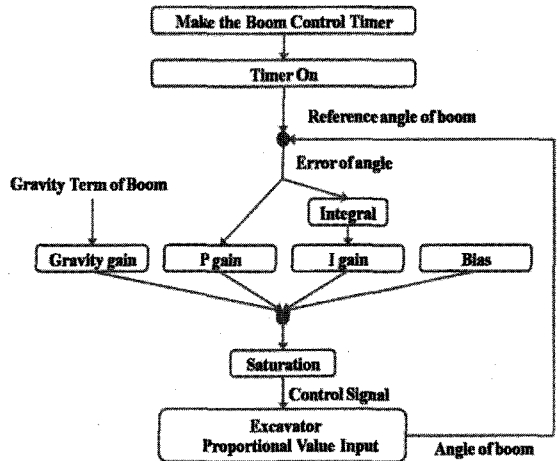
Make the Boom Control Timer

Timer On

Reference angle of boom

Error of angle

Gravity Term of Boom

Integral

Gravity gain

P gain

I gain

Bias

Saturation

Control Signal

Excavator
Proportional Value Input

Angle of boom